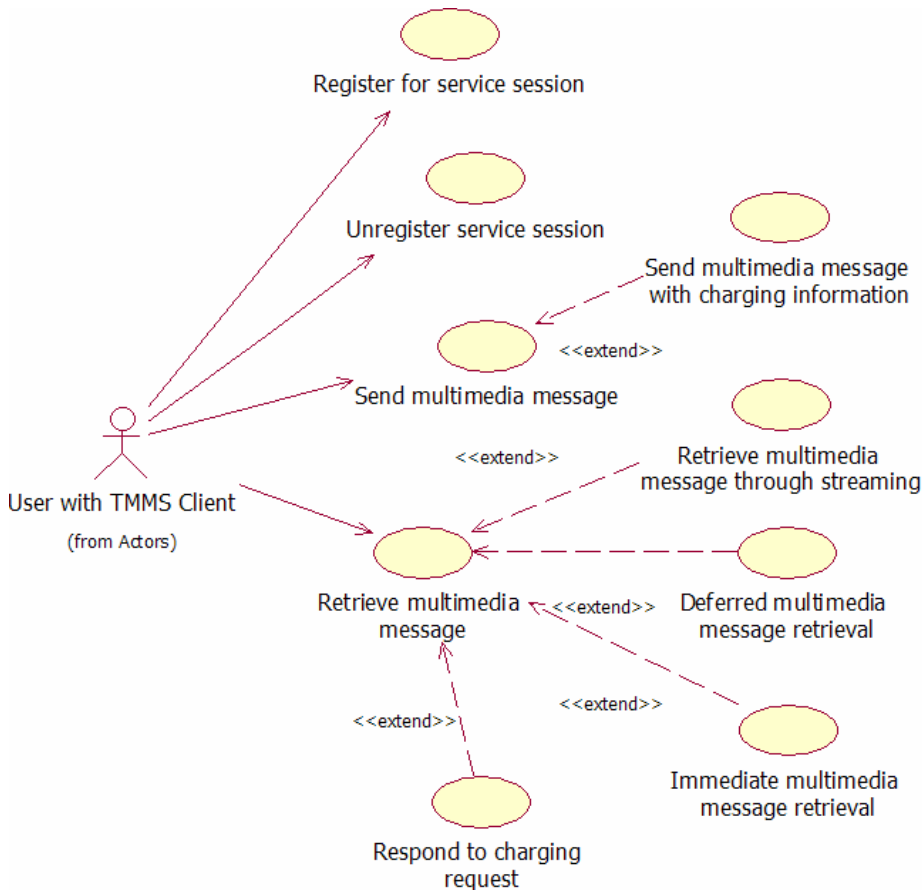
Register for service session

Unregister service session

Send multimedia message with charging information

<<extend>>

Send multimedia message

<<extend>>

Retrieve multimedia message through streaming

User with TMMS Client

(from Actors)

Retrieve multimedia message

<<extend>>

Deferred multimedia message retrieval

<<extend>>

<<extend>>

Immediate multimedia message retrieval

Respond to charging request